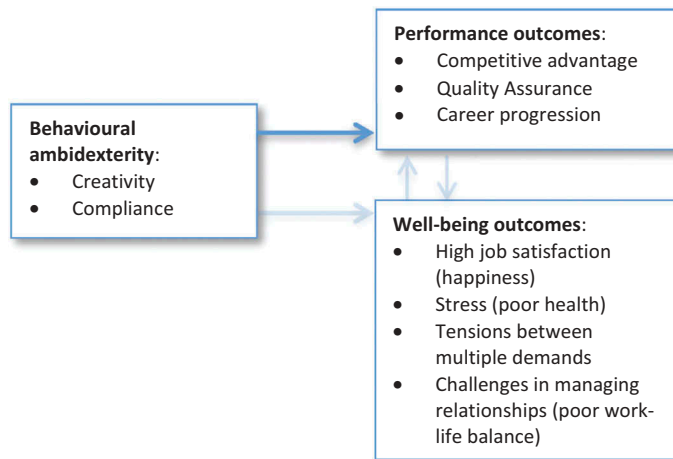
**Behavioural ambidexterity**:
- Creativity
- Compliance

**Performance outcomes**:
- Competitive advantage
- Quality Assurance
- Career progression

**Well-being outcomes**:
- High job satisfaction (happiness)
- Stress (poor health)
- Tensions between multiple demands
- Challenges in managing relationships (poor work-life balance)